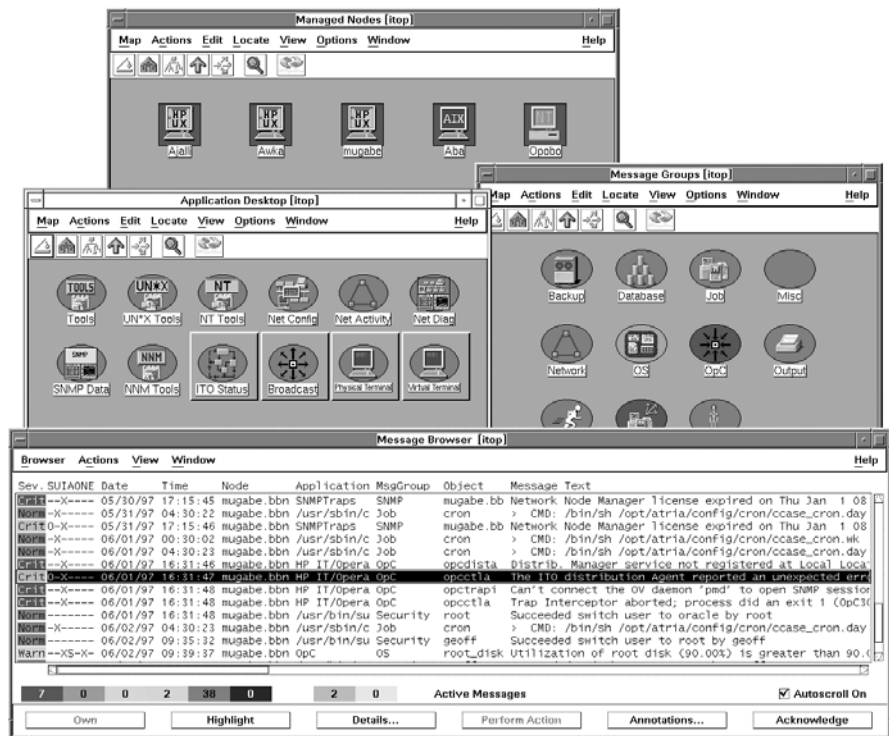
Managed Nodes [itop]

Map Actions Edit Locate View Options Window Help

HP UX Ajali
HP UX Awka
HP UX mugabe
AIX Aba
Opobo

Message Groups [itop]

Map Actions Edit Locate View Options Window Help

Backup Database Job Misc
Network OS OpC Output

Application Desktop [itop]

Map Actions Edit Locate View Options Window Help

TOOLS Tools
UN*X UN*X Tools
NT NT Tools
Net Config
Net Activity
Net Diag
SNMP SNMP Data
NNM NNM Tools
ITO Status
Broadcast
Physical Terminal
Virtual Terminal

Message Browser [itop]

Browser Actions View Window Help

| Sev. | SUIAONE | Date | Time | Node | Application | MsgGroup | Object | Message Text |
|---|---|---|---|---|---|---|---|---|
| Crit | --X---- | 05/30/97 | 17:15:45 | mugabe.bbn | SNMPTraps | SNMP | mugabe.bb | Network Node Manager license expired on Thu Jan 1 08 |
| Norm | -X----- | 05/31/97 | 04:30:22 | mugabe.bbn | /usr/sbin/c | Job | cron | > CMD: /bin/sh /opt/atria/config/cron/ccase_cron.day |
| Crit | O-X---- | 05/31/97 | 17:15:46 | mugabe.bbn | SNMPTraps | SNMP | mugabe.bb | Network Node Manager license expired on Thu Jan 1 08 |
| Norm | -X----- | 06/01/97 | 00:30:02 | mugabe.bbn | /usr/sbin/c | Job | cron | > CMD: /bin/sh /opt/atria/config/cron/ccase_cron.wk |
| Norm | -X----- | 06/01/97 | 04:30:23 | mugabe.bbn | /usr/sbin/c | Job | cron | > CMD: /bin/sh /opt/atria/config/cron/ccase_cron.day |
| Crit | --X---- | 06/01/97 | 16:31:46 | mugabe.bbn | HP IT/Opera | OpC | opcdista | Distrib. Manager service not registered at Local Loca |
| Crit | O-X---- | 06/01/97 | 16:31:47 | mugabe.bbn | HP IT/Opera | OpC | opcctla | The ITO distribution Agent reported an unexpected erro |
| Crit | --X---- | 06/01/97 | 16:31:48 | mugabe.bbn | HP IT/Opera | OpC | opctrapi | Can't connect the OV daemon 'pmd' to open SNMP session |
| Crit | --X---- | 06/01/97 | 16:31:48 | mugabe.bbn | HP IT/Opera | OpC | opcctla | Trap Interceptor aborted; process did an exit 1 (OpC30 |
| Norm | ------- | 06/01/97 | 16:31:48 | mugabe.bbn | /usr/bin/su | Security | root | Succeeded switch user to oracle by root |
| Norm | -X----- | 06/02/97 | 04:30:23 | mugabe.bbn | /usr/sbin/c | Job | cron | > CMD: /bin/sh /opt/atria/config/cron/ccase_cron.day |
| Norm | ------- | 06/02/97 | 09:35:32 | mugabe.bbn | /usr/bin/su | Security | geoff | Succeeded switch user to root by geoff |
| Warn | --XS-X- | 06/02/97 | 09:39:37 | mugabe.bbn | OpC | OS | root_disk | Utilization of root disk (90.00%) is greater than 90.0 |

7 0 0 2 38 0 2 0 Active Messages Autoscroll On

Own Highlight Details... Perform Action Annotations... Acknowledge